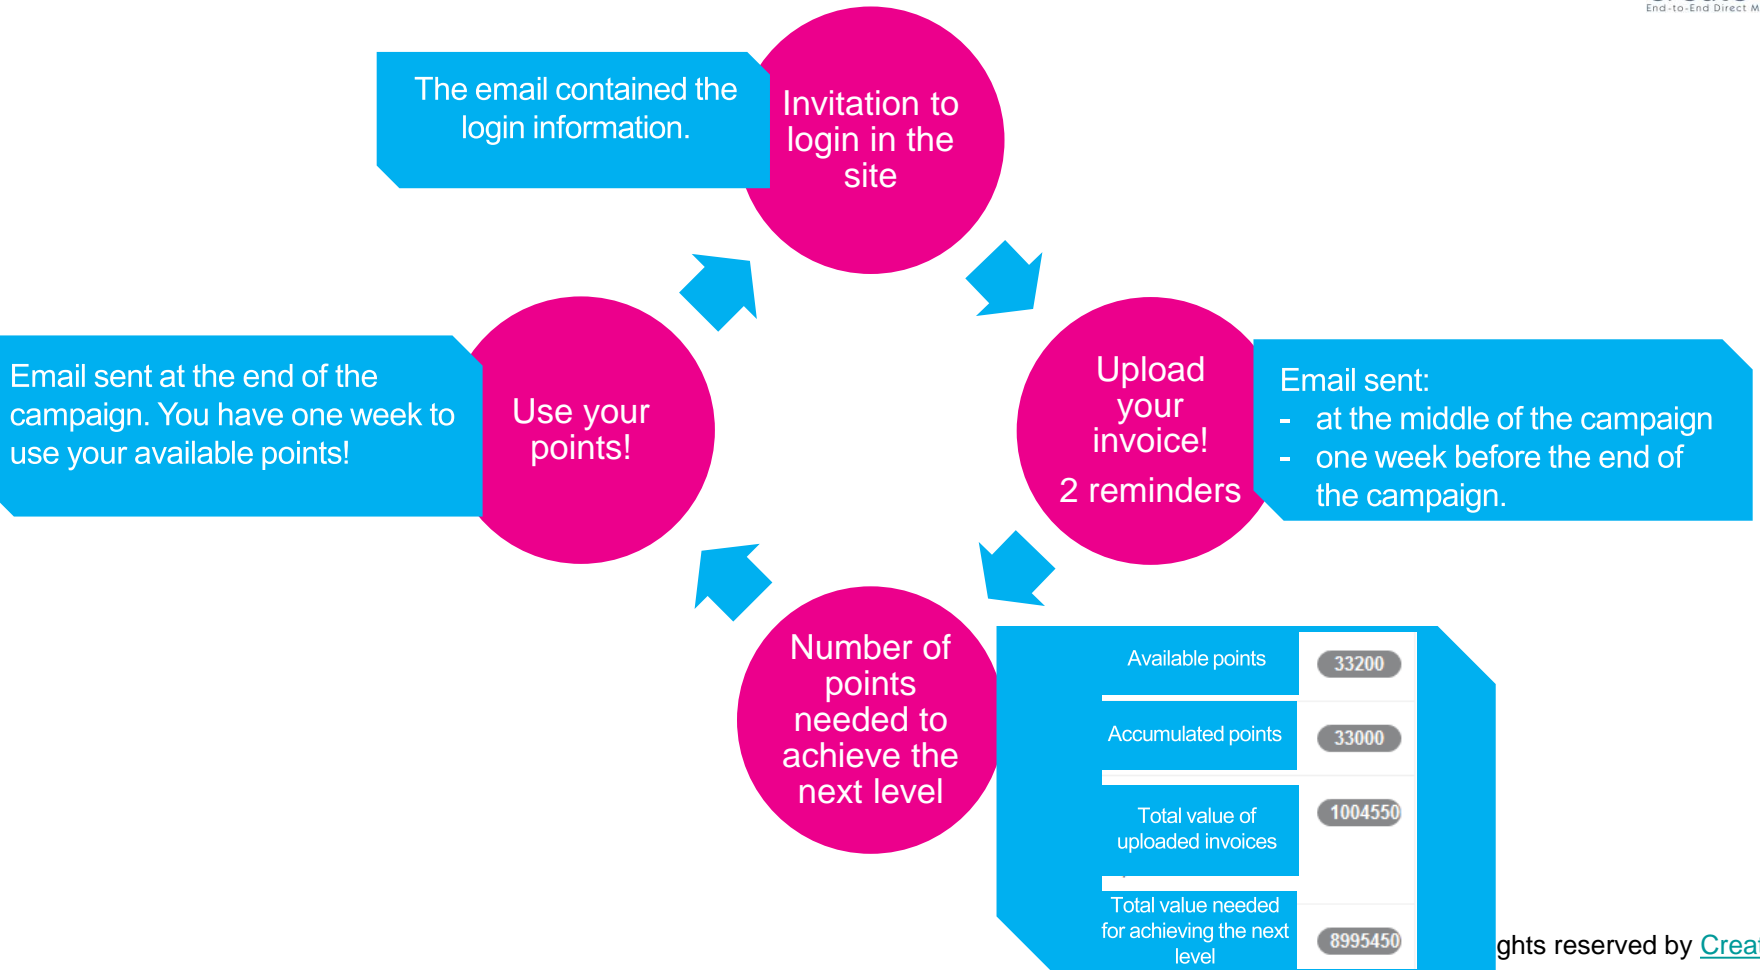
End-to-End Direct M

The email contained the login information.

Invitation to login in the site

Upload your invoice!

2 reminders

Email sent:
- at the middle of the campaign
- one week before the end of the campaign.

Use your points!

Email sent at the end of the campaign. You have one week to use your available points!

Number of points needed to achieve the next level

| Available points | 33200 |
|---|---|
| Accumulated points | 33000 |
| Total value of uploaded invoices | 1004550 |
| Total value needed for achieving the next level | 8995450 |

ghts reserved by Crea